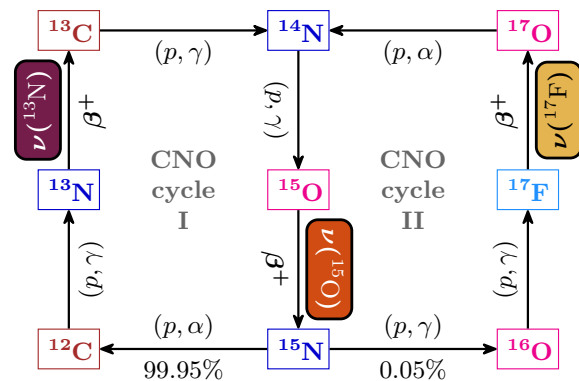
$^{13}$C

$(p,\gamma)$

$^{14}$N

$(p,\alpha)$

$^{17}$O

$\nu(^{13}\mathrm{N})$

$\beta^+$

$(p,\gamma)$

$\beta^+$

$\nu(^{17}\mathrm{F})$

$^{13}$N

CNO cycle I

$^{15}$O

CNO cycle II

$^{17}$F

$(p,\gamma)$

$\beta^+$

$\nu(^{15}\mathrm{O})$

$(p,\gamma)$

$^{12}$C

$(p,\alpha)$

$^{15}$N

$(p,\gamma)$

$^{16}$O

99.95%

0.05%